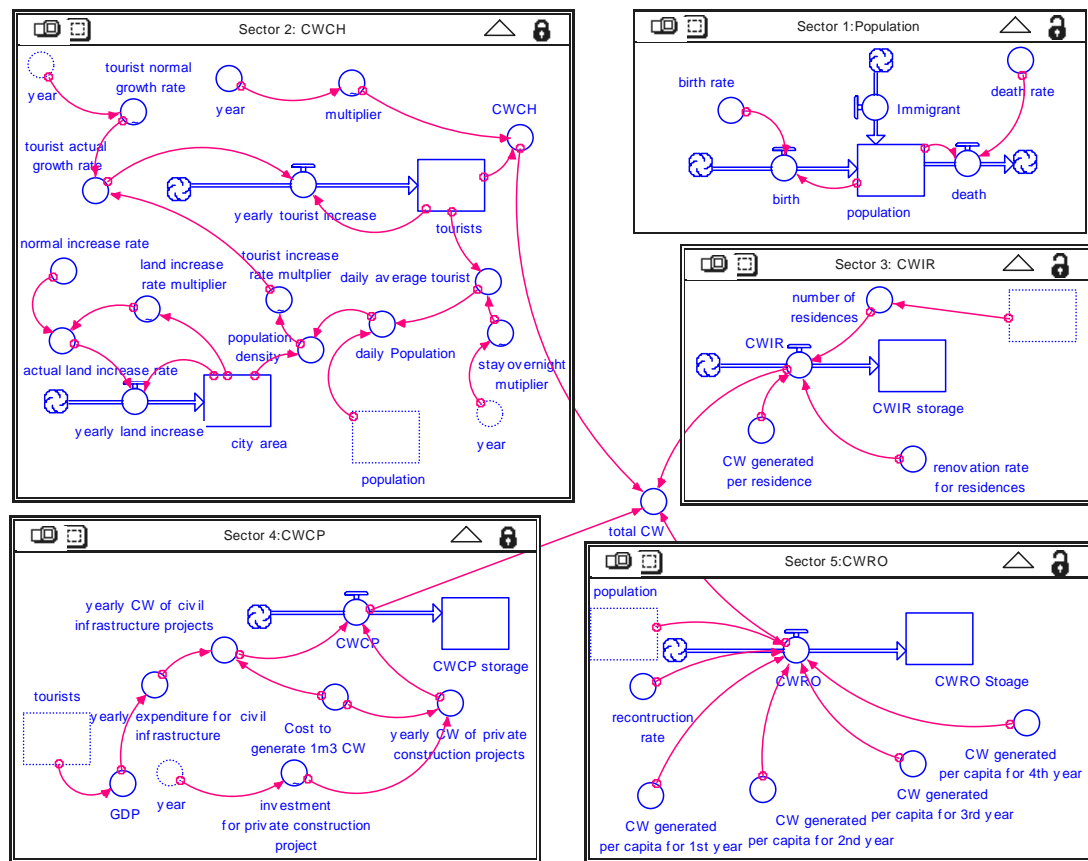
Sector 2: CWCH

year

tourist normal growth rate

year

multiplier

CWCH

tourist actual growth rate

yearly tourist increase

tourists

normal increase rate

land increase rate multiplier

tourist increase rate multplier

daily average tourist

population density

daily Population

actual land increase rate

stay overnight mutiplier

yearly land increase

city area

year

population

Sector 1:Population

birth rate

Immigrant

death rate

birth

population

death

Sector 3: CWIR

number of residences

CWIR

CWIR storage

CW generated per residence

renovation rate for residences

total CW

Sector 4:CWCP

yearly CW of civil infrastructure projects

CWCP

CWCP storage

tourists

yearly expenditure for civil infrastructure

Cost to generate 1m3 CW

yearly CW of private construction projects

GDP

year

investment for private construction project

Sector 5:CWRO

population

CWRO

CWRO Stoage

recontruction rate

CW generated per capita for 4th year

CW generated per capita for 3rd year

CW generated per capita for 1st year

CW generated per capita for 2nd year